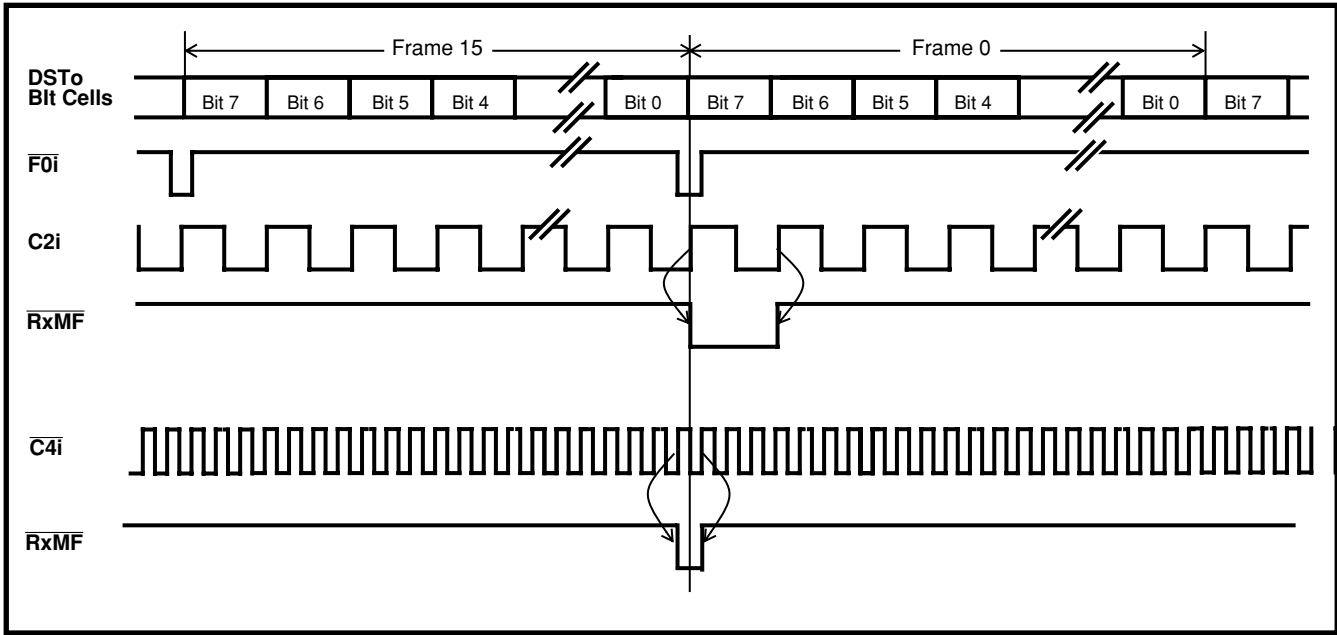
Frame 15

Frame 0

DSTo BIt Cells

Bit 7 | Bit 6 | Bit 5 | Bit 4 | Bit 0 | Bit 7 | Bit 6 | Bit 5 | Bit 4 | Bit 0 | Bit 7

$\overline{\text{F0i}}$

C2i

$\overline{\text{RxMF}}$

$\overline{\text{C4i}}$

$\overline{\text{RxMF}}$